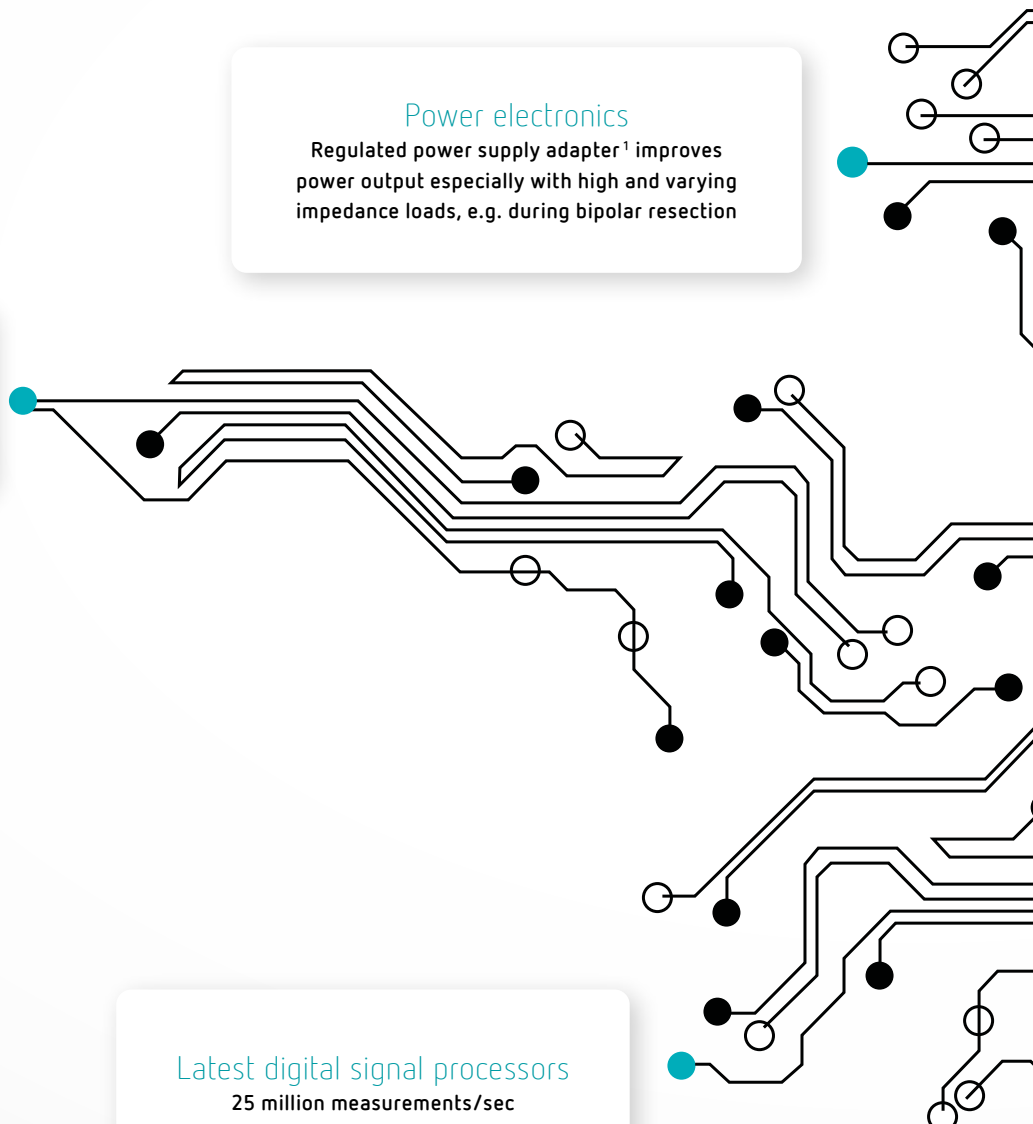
Power electronics

Regulated power supply adapter$^{1}$ improves power output especially with high and varying impedance loads, e.g. during bipolar resection

Latest digital signal processors

25 million measurements/sec